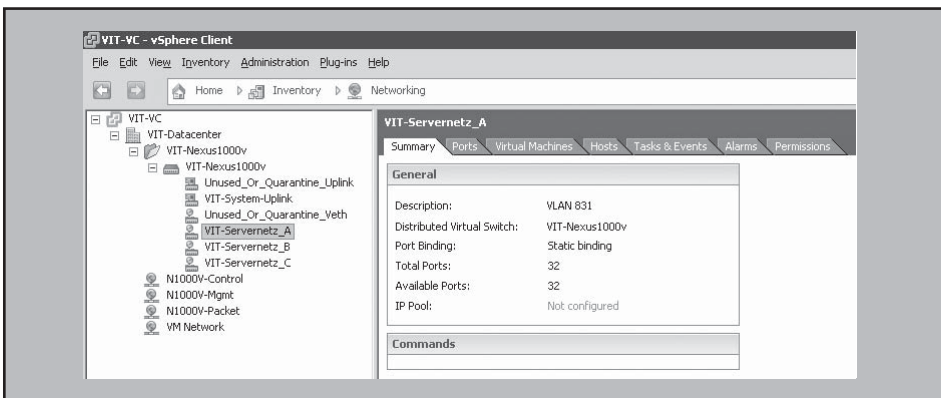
VIT-VC - vSphere Client

File Edit View Inventory Administration Plug-ins Help

Home Inventory Networking

VIT-VC
VIT-Datacenter
VIT-Nexus1000v
VIT-Nexus1000v
Unused_Or_Quarantine_Uplink
VIT-System-Uplink
Unused_Or_Quarantine_Veth
VIT-Servernetz_A
VIT-Servernetz_B
VIT-Servernetz_C
N1000V-Control
N1000V-Mgmt
N1000V-Packet
VM Network

VIT-Servernetz_A

Summary Ports Virtual Machines Hosts Tasks & Events Alarms Permissions

General

| | |
|---|---|
| Description: | VLAN 831 |
| Distributed Virtual Switch: | VIT-Nexus1000v |
| Port Binding: | Static binding |
| Total Ports: | 32 |
| Available Ports: | 32 |
| IP Pool: | Not configured |

Commands